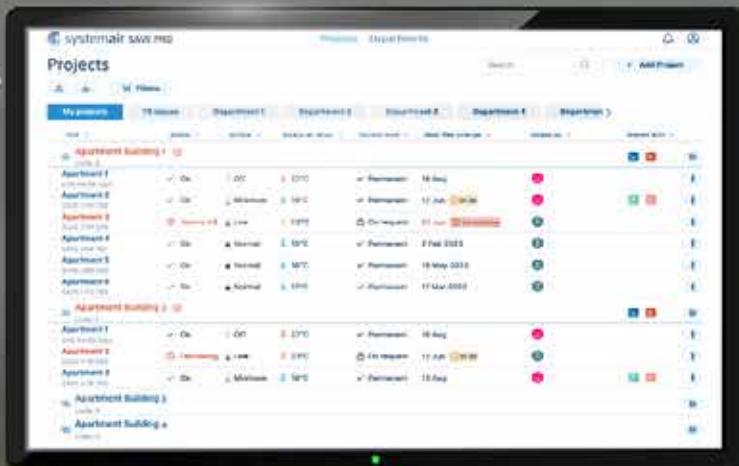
systemair SAVE PRO

Projects

Filters

Search

+ Add Project

My projects

Department 1

Department 2

Department 3

Department 4

Apartment Building 1

Apartment 1

On

Off

Permanent

18 Aug

Apartment 2

On

Minimum

Permanent

12 Jun

Apartment 3

Low

On request

Apartment 4

On

Normal

Permanent

2 Feb 2023

Apartment 5

On

Normal

Permanent

18 May 2023

Apartment 6

On

Normal

Permanent

17 Mar 2023

Apartment Building 2

Apartment 1

On

Off

Permanent

18 Aug

Apartment 2

Low

On request

12 Jun

Apartment 3

On

Minimum

Permanent

13 Aug

Apartment Building 3

Apartment Building 4